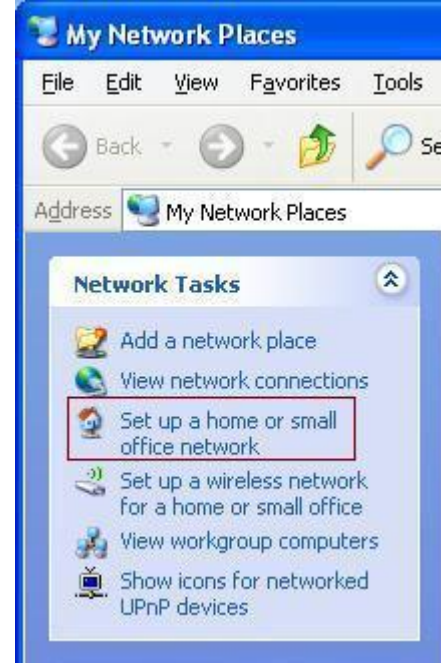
My Network Places

File Edit View Favorites Tools

Back

Se

Address My Network Places

Network Tasks

Add a network place

View network connections

Set up a home or small office network

Set up a wireless network for a home or small office

View workgroup computers

Show icons for networked UPnP devices